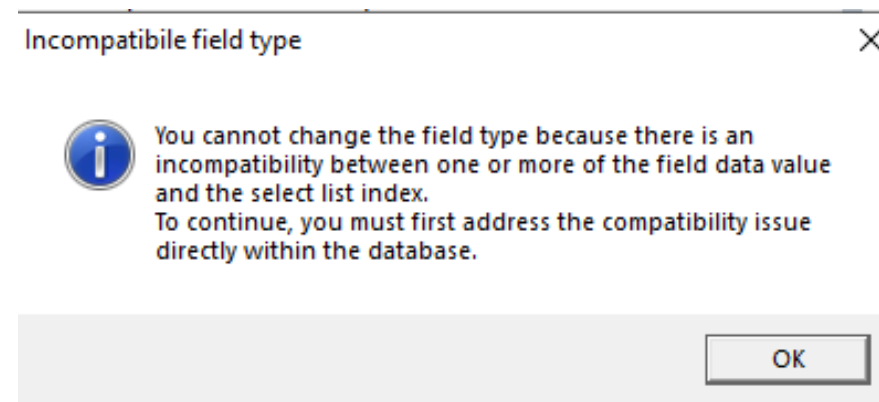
Incompatibile field type

You cannot change the field type because there is an incompatibility between one or more of the field data value and the select list index.
To continue, you must first address the compatibility issue directly within the database.

OK